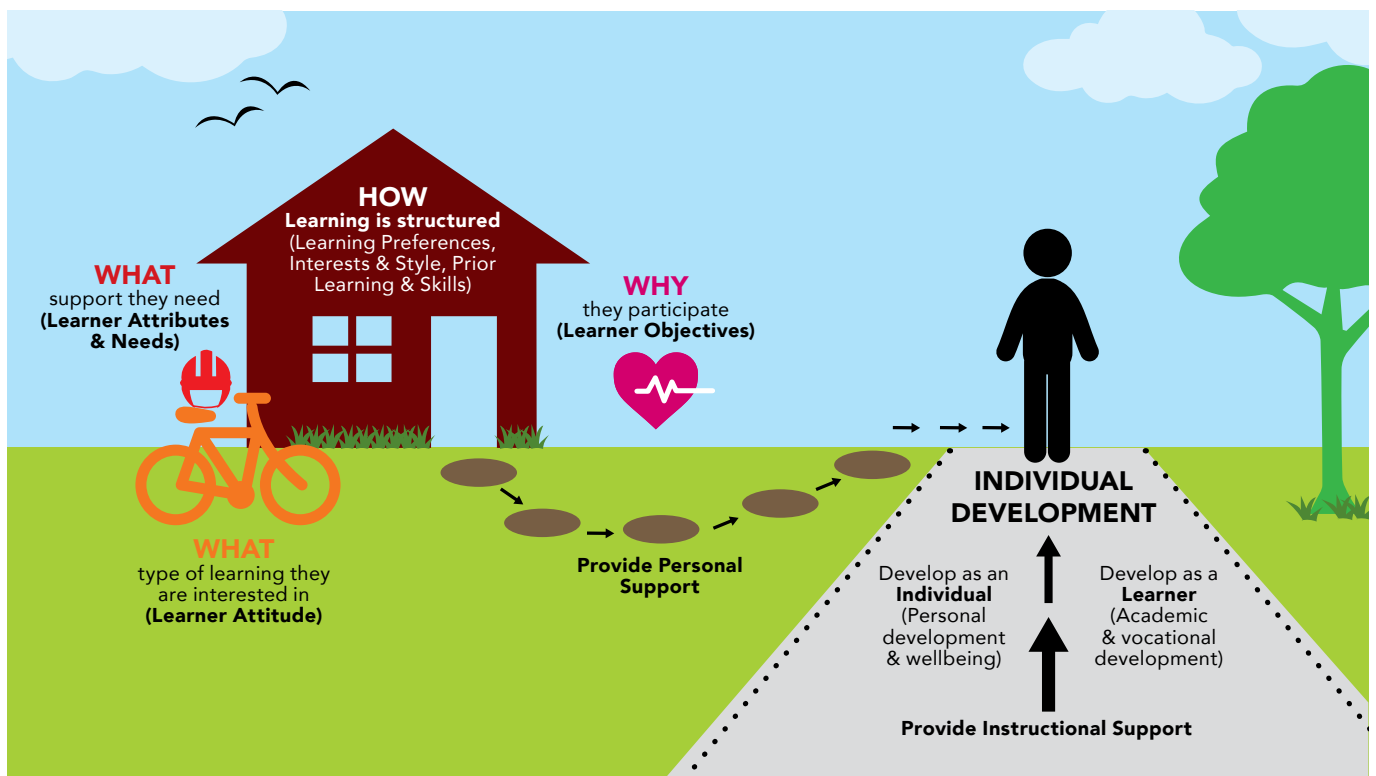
HOW
Learning is structured
(Learning Preferences, Interests & Style, Prior Learning & Skills)

WHAT
support they need
(Learner Attributes & Needs)

WHY
they participate
(Learner Objectives)

WHAT
type of learning they are interested in
(Learner Attitude)

Provide Personal Support

INDIVIDUAL DEVELOPMENT

Develop as an Individual (Personal development & wellbeing)

Develop as a Learner (Academic & vocational development)

Provide Instructional Support